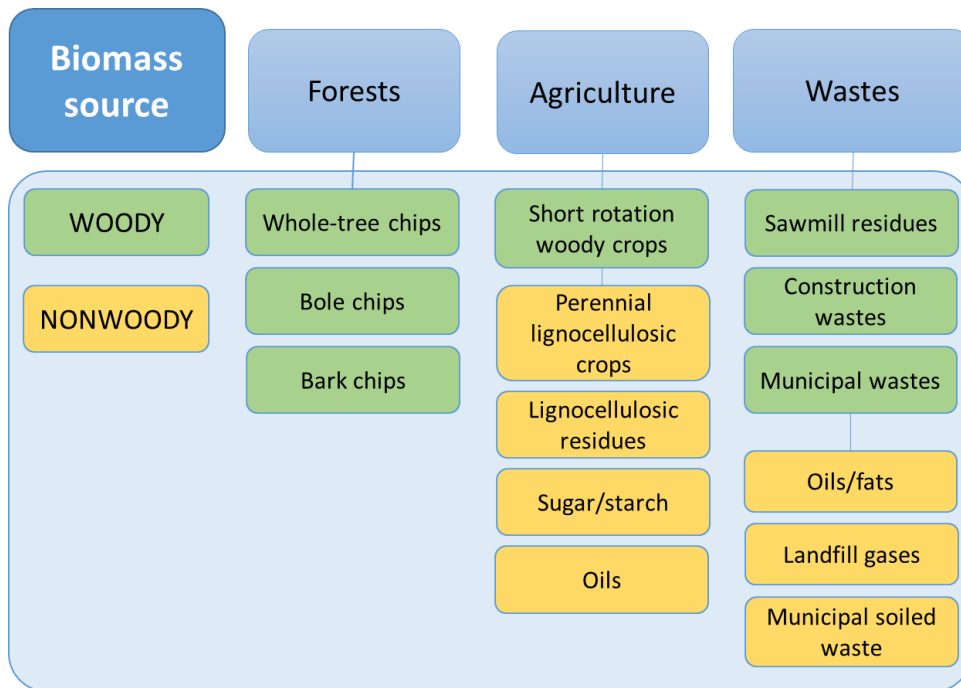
Biomass source

Forests

Agriculture

Wastes

WOODY

NONWOODY

Whole-tree chips

Bole chips

Bark chips

Short rotation woody crops

Perennial lignocellulosic crops

Lignocellulosic residues

Sugar/starch

Oils

Sawmill residues

Construction wastes

Municipal wastes

Oils/fats

Landfill gases

Municipal soiled waste